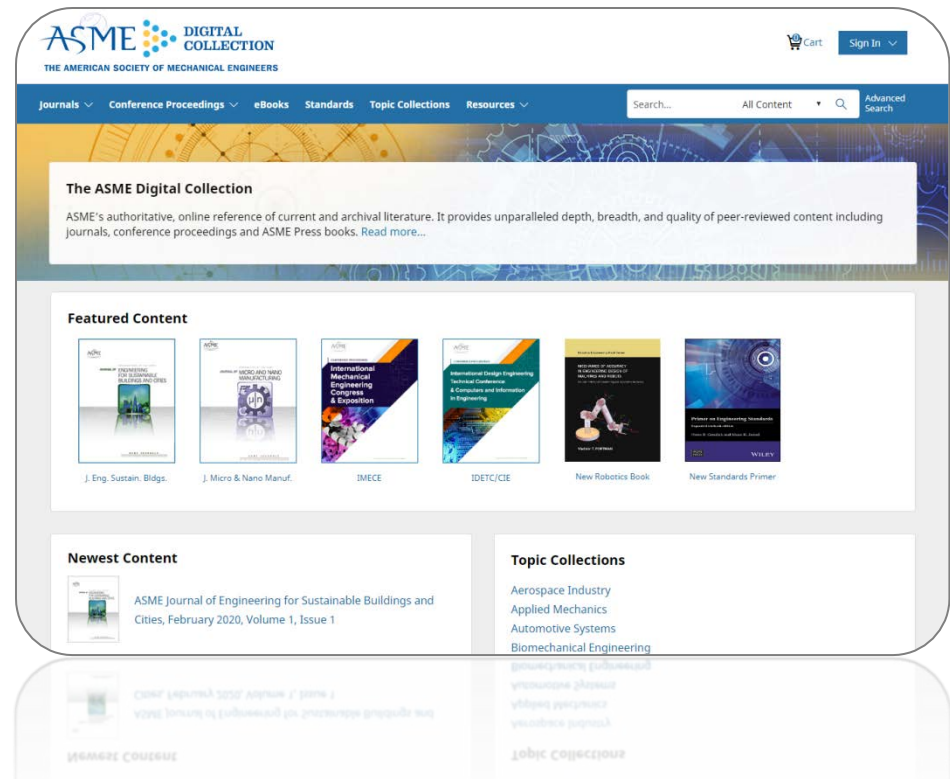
ASME DIGITAL COLLECTION
THE AMERICAN SOCIETY OF MECHANICAL ENGINEERS

Cart Sign In

Journals Conference Proceedings eBooks Standards Topic Collections Resources

Search... All Content Advanced Search

The ASME Digital Collection

ASME's authoritative, online reference of current and archival literature. It provides unparalleled depth, breadth, and quality of peer-reviewed content including journals, conference proceedings and ASME Press books. Read more...

Featured Content

ENGINEERING FOR SUSTAINABLE BUILDINGS AND CITIES
J. Eng. Sustain. Bldgs.

MICRO AND NANO MANUFACTURING
J. Micro & Nano Manuf.

International Mechanical Engineering Congress & Exposition
IMECE

International Design Engineering Technical Conference & Computers and Information in Engineering
IDETC/CIE

New Robotics Book

Primer on Engineering Standards
WILEY
New Standards Primer

Newest Content

ASME Journal of Engineering for Sustainable Buildings and Cities, February 2020, Volume 1, Issue 1

Topic Collections

Aerospace Industry
Applied Mechanics
Automotive Systems
Biomechanical Engineering